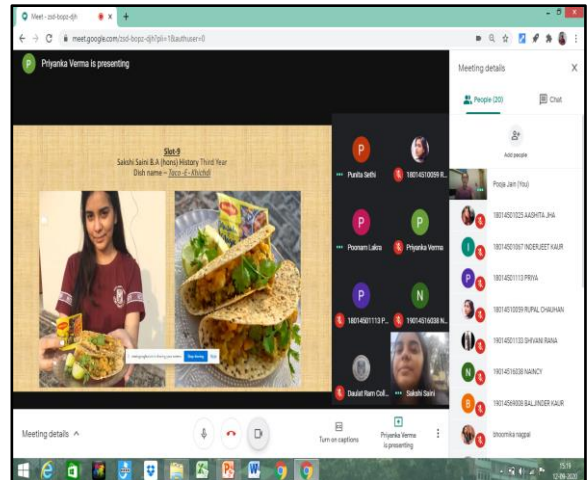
Meet - zsd-bopz-djh

meet.google.com/zsd-bopz-djh?pli=1&authuser=0

P Priyanka Verma is presenting

Slot-9
Sakshi Saini B.A (hons) History Third Year
Dish name – Taco -E- Khichdi

Punita Sethi
18014510059 R...
Poonam Lakra
Priyanka Verma
18014501113 P...
19014516038 N...
Daulat Ram Coll...
Sakshi Saini

Meeting details
People (20)
Chat
Add people
Pooja Jain (You)
18014501025 AASHITA JHA
18014501067 INDERJEET KAUR
18014501113 PRIYA
18014510059 RUPAL CHAUHAN
19014501133 SHIVANI RANA
19014516038 NAINCY
19014569008 BALJINDER KAUR
bhoomika nagpal

Meeting details
Turn on captions
Priyanka Verma is presenting

15:16
12-09-2020